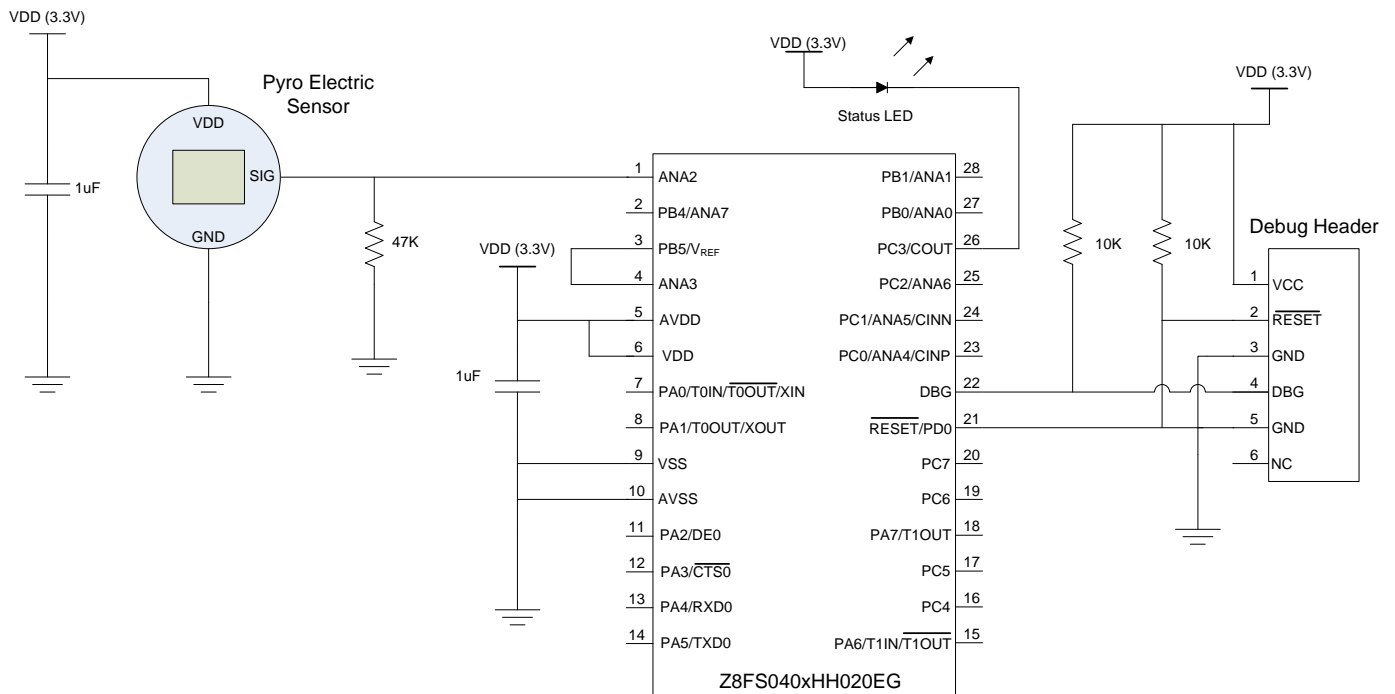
VDD (3.3V)

1uF

Pyro Electric Sensor

VDD

SIG

GND

47K

VDD (3.3V)

1uF

VDD (3.3V)

Status LED

VDD (3.3V)

10K

10K

Debug Header

1 ANA2
2 PB4/ANA7
3 PB5/V$_{REF}$
4 ANA3
5 AVDD
6 VDD
7 PA0/T0IN/$\overline{\text{T0OUT}}$/XIN
8 PA1/T0OUT/XOUT
9 VSS
10 AVSS
11 PA2/DE0
12 PA3/$\overline{\text{CTS0}}$
13 PA4/RXD0
14 PA5/TXD0

28 PB1/ANA1
27 PB0/ANA0
26 PC3/COUT
25 PC2/ANA6
24 PC1/ANA5/CINN
23 PC0/ANA4/CINP
22 DBG
21 $\overline{\text{RESET}}$/PD0
20 PC7
19 PC6
18 PA7/T1OUT
17 PC5
16 PC4
15 PA6/T1IN/$\overline{\text{T1OUT}}$

Z8FS040xHH020EG

1 VCC
2 $\overline{\text{RESET}}$
3 GND
4 DBG
5 GND
6 NC